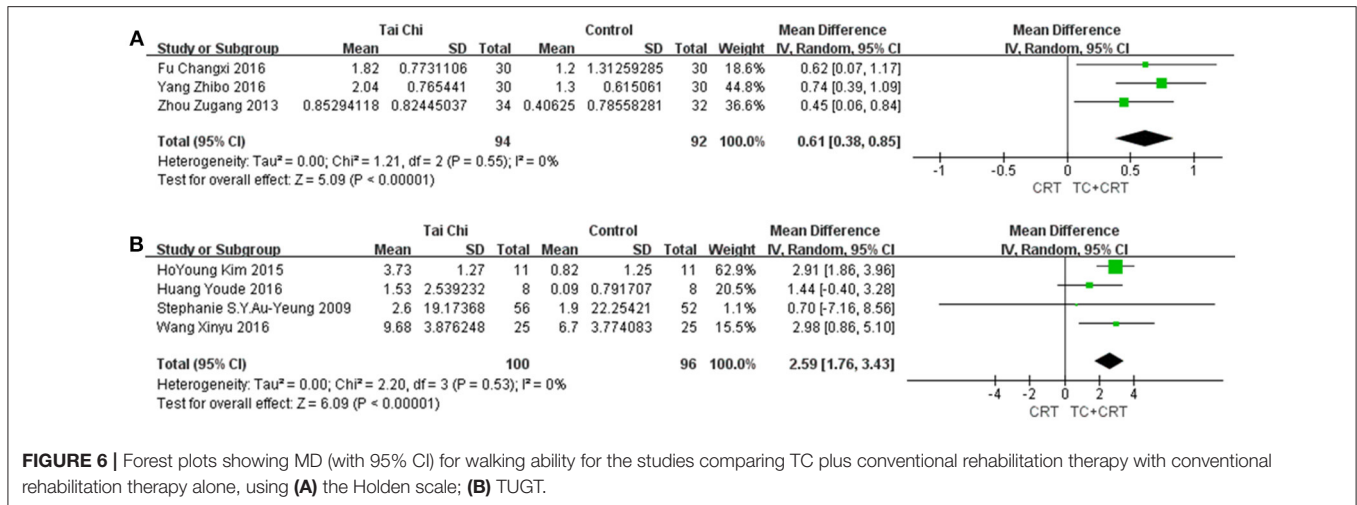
A

| Study or Subgroup | Tai Chi Mean | Tai Chi SD | Tai Chi Total | Control Mean | Control SD | Control Total | Weight | Mean Difference IV, Random, 95% CI |
|---|---|---|---|---|---|---|---|---|
| Fu Changxi 2016 | 1.82 | 0.7731106 | 30 | 1.2 | 1.31259285 | 30 | 18.6% | 0.62 [0.07, 1.17] |
| Yang Zhibo 2016 | 2.04 | 0.765441 | 30 | 1.3 | 0.615061 | 30 | 44.8% | 0.74 [0.39, 1.09] |
| Zhou Zugang 2013 | 0.85294118 | 0.82445037 | 34 | 0.40625 | 0.78558281 | 32 | 36.6% | 0.45 [0.06, 0.84] |
| **Total (95% CI)** | | | **94** | | | **92** | **100.0%** | **0.61 [0.38, 0.85]** |

Heterogeneity: Tau² = 0.00; Chi² = 1.21, df = 2 (P = 0.55); I² = 0%
Test for overall effect: Z = 5.09 (P < 0.00001)

Mean Difference
IV, Random, 95% CI
-1 -0.5 0 0.5 1
CRT TC+CRT

B

| Study or Subgroup | Tai Chi Mean | Tai Chi SD | Tai Chi Total | Control Mean | Control SD | Control Total | Weight | Mean Difference IV, Random, 95% CI |
|---|---|---|---|---|---|---|---|---|
| HoYoung Kim 2015 | 3.73 | 1.27 | 11 | 0.82 | 1.25 | 11 | 62.9% | 2.91 [1.86, 3.96] |
| Huang Youde 2016 | 1.53 | 2.539232 | 8 | 0.09 | 0.791707 | 8 | 20.5% | 1.44 [-0.40, 3.28] |
| Stephanie S.Y.Au-Yeung 2009 | 2.6 | 19.17368 | 56 | 1.9 | 22.25421 | 52 | 1.1% | 0.70 [-7.16, 8.56] |
| Wang Xinyu 2016 | 9.68 | 3.876248 | 25 | 6.7 | 3.774083 | 25 | 15.5% | 2.98 [0.86, 5.10] |
| **Total (95% CI)** | | | **100** | | | **96** | **100.0%** | **2.59 [1.76, 3.43]** |

Heterogeneity: Tau² = 0.00; Chi² = 2.20, df = 3 (P = 0.53); I² = 0%
Test for overall effect: Z = 6.09 (P < 0.00001)

Mean Difference
IV, Random, 95% CI
-4 -2 0 2 4
CRT TC+CRT

**FIGURE 6 |** Forest plots showing MD (with 95% CI) for walking ability for the studies comparing TC plus conventional rehabilitation therapy with conventional rehabilitation therapy alone, using **(A)** the Holden scale; **(B)** TUGT.